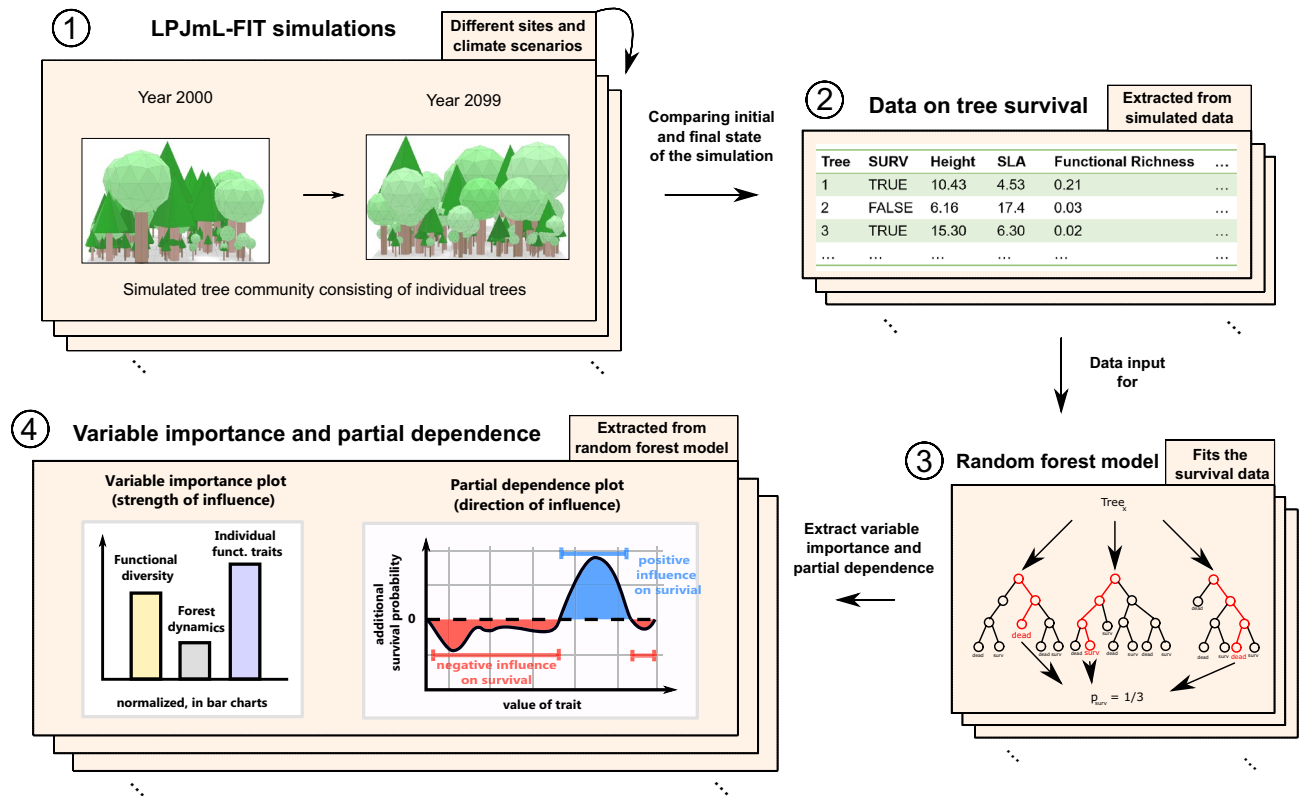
① LPJmL-FIT simulations

Different sites and climate scenarios

Year 2000

Year 2099

Simulated tree community consisting of individual trees

Comparing initial and final state of the simulation

② Data on tree survival

Extracted from simulated data

| Tree | SURV | Height | SLA | Functional Richness | … |
|---|---|---|---|---|---|
| 1 | TRUE | 10.43 | 4.53 | 0.21 | … |
| 2 | FALSE | 6.16 | 17.4 | 0.03 | … |
| 3 | TRUE | 15.30 | 6.30 | 0.02 | … |
| … | … | … | … | … | … |

Data input for

③ Random forest model

Fits the survival data

Tree$_x$

dead

surv

dead surv

dead

surv

dead surv

dead surv

dead

dead

surv

dead

surv

dead surv

$p_{surv}$ = 1/3

Extract variable importance and partial dependence

④ Variable importance and partial dependence

Extracted from random forest model

Variable importance plot (strength of influence)

Functional diversity

Forest dynamics

Individual funct. traits

normalized, in bar charts

Partial dependence plot (direction of influence)

additional survival probability

0

positive influence on surivial

negative influence on survival

value of trait